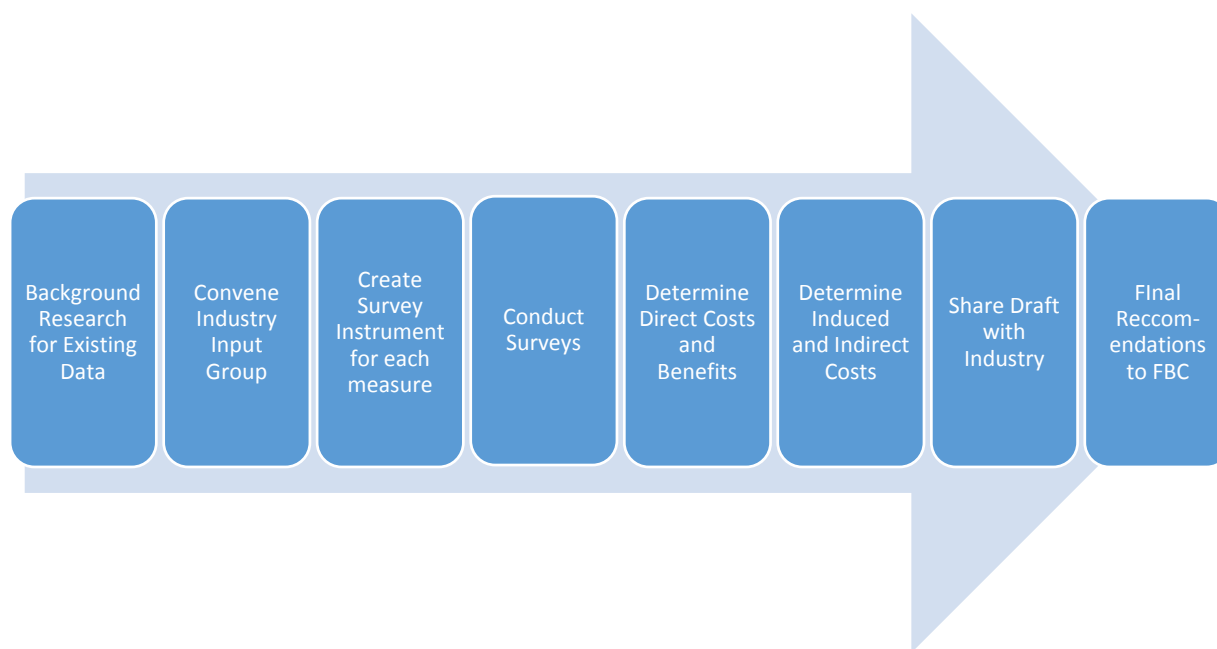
Background Research for Existing Data

Convene Industry Input Group

Create Survey Instrument for each measure

Conduct Surveys

Determine Direct Costs and Benefits

Determine Induced and Indirect Costs

Share Draft with Industry

FInal Reccom-endations to FBC